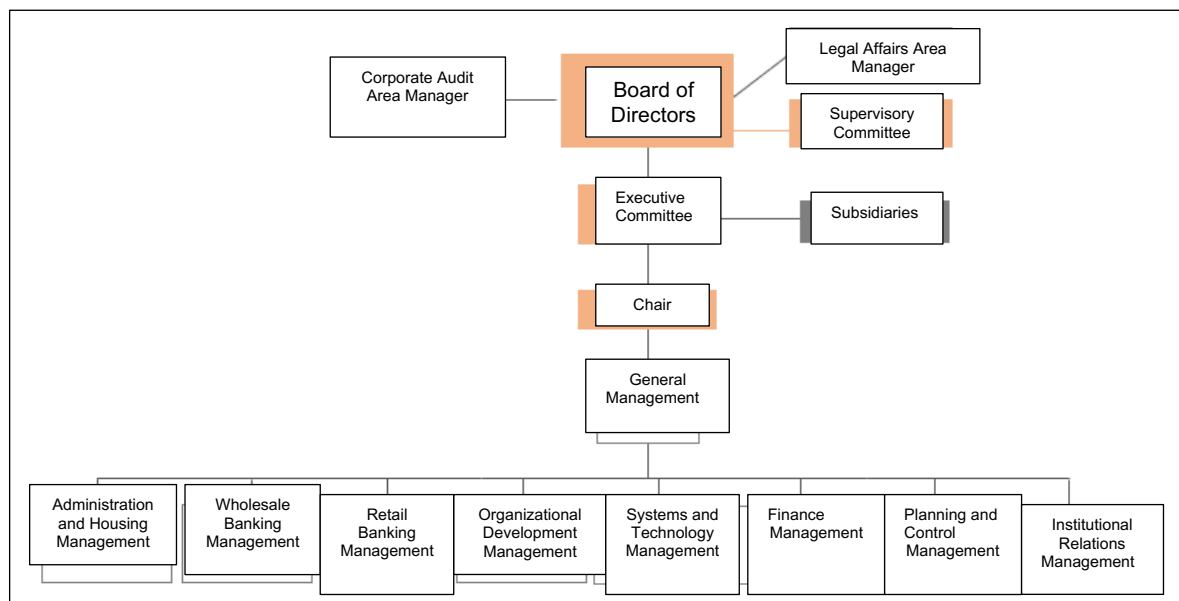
Corporate Audit Area Manager

Board of Directors

Legal Affairs Area Manager

Supervisory Committee

Executive Committee

Subsidiaries

Chair

General Management

Administration and Housing Management

Wholesale Banking Management

Retail Banking Management

Organizational Development Management

Systems and Technology Management

Finance Management

Planning and Control Management

Institutional Relations Management